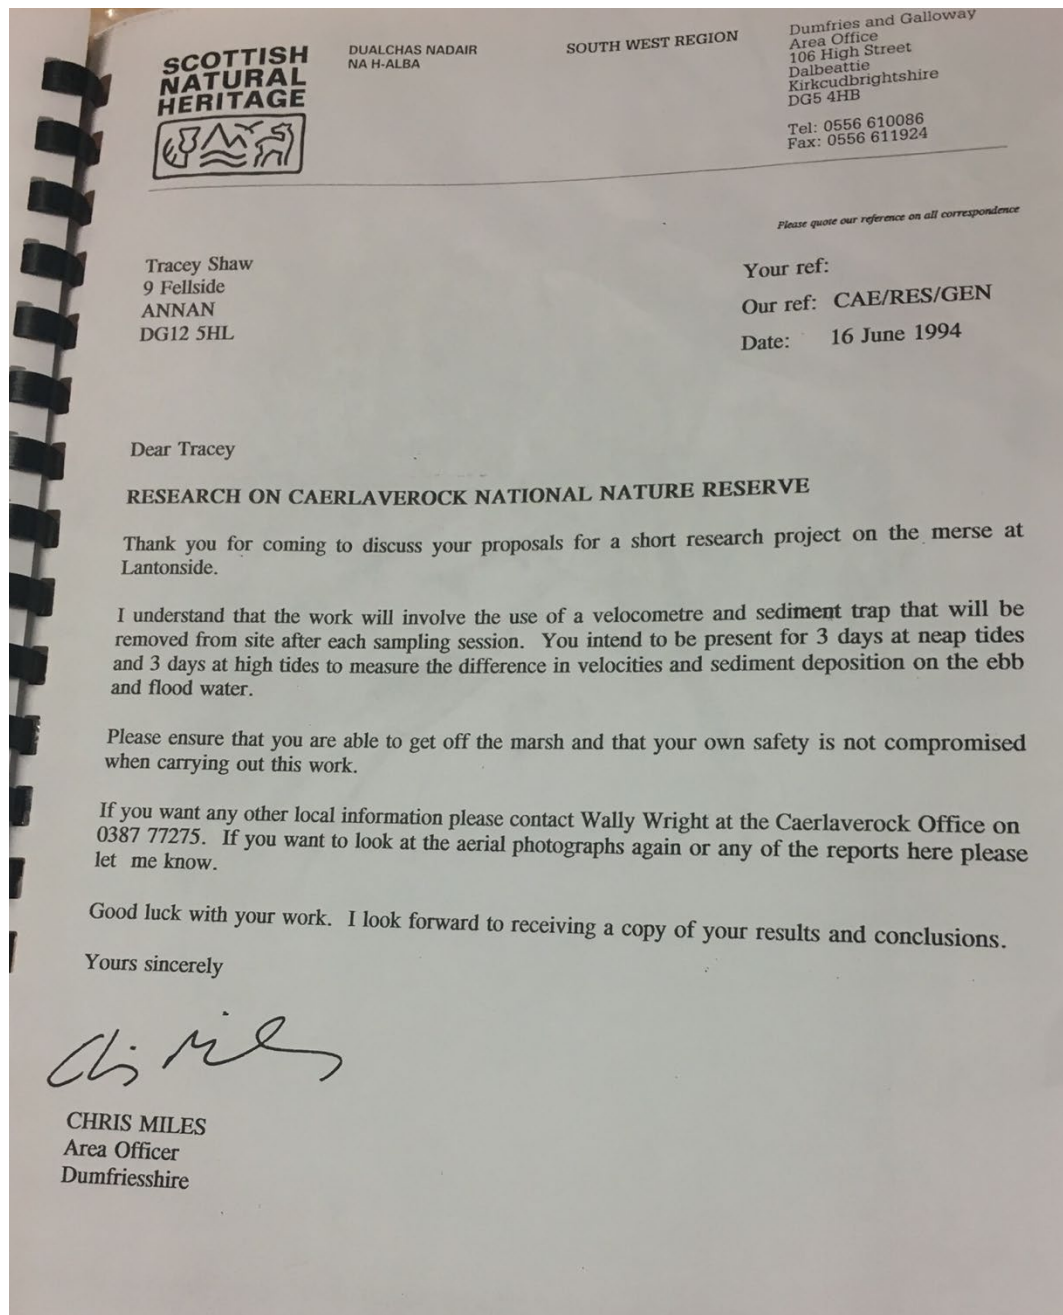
SCOTTISH NATURAL HERITAGE

DUALCHAS NADAIR NA H-ALBA

SOUTH WEST REGION

Dumfries and Galloway Area Office
106 High Street
Dalbeattie
Kirkcudbrightshire
DG5 4HB

Tel: 0556 610086
Fax: 0556 611924

Please quote our reference on all correspondence

Tracey Shaw
9 Fellside
ANNAN
DG12 5HL

Your ref:
Our ref: CAE/RES/GEN
Date: 16 June 1994

Dear Tracey

RESEARCH ON CAERLAVEROCK NATIONAL NATURE RESERVE

Thank you for coming to discuss your proposals for a short research project on the merse at Lantonside.

I understand that the work will involve the use of a velocometre and sediment trap that will be removed from site after each sampling session. You intend to be present for 3 days at neap tides and 3 days at high tides to measure the difference in velocities and sediment deposition on the ebb and flood water.

Please ensure that you are able to get off the marsh and that your own safety is not compromised when carrying out this work.

If you want any other local information please contact Wally Wright at the Caerlaverock Office on 0387 77275. If you want to look at the aerial photographs again or any of the reports here please let me know.

Good luck with your work. I look forward to receiving a copy of your results and conclusions.

Yours sincerely

Chris Miles

CHRIS MILES
Area Officer
Dumfriesshire